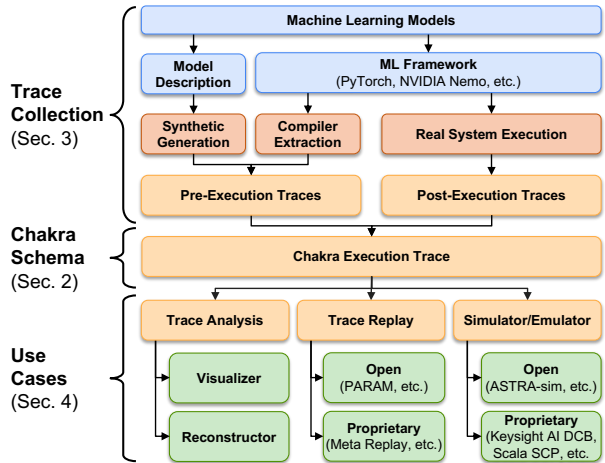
Trace Collection (Sec. 3)

Chakra Schema (Sec. 2)

Use Cases (Sec. 4)

Machine Learning Models

Model Description

ML Framework (PyTorch, NVIDIA Nemo, etc.)

Synthetic Generation

Compiler Extraction

Real System Execution

Pre-Execution Traces

Post-Execution Traces

Chakra Execution Trace

Trace Analysis

Trace Replay

Simulator/Emulator

Visualizer

Reconstructor

Open (PARAM, etc.)

Proprietary (Meta Replay, etc.)

Open (ASTRA-sim, etc.)

Proprietary (Keysight AI DCB, Scala SCP, etc.